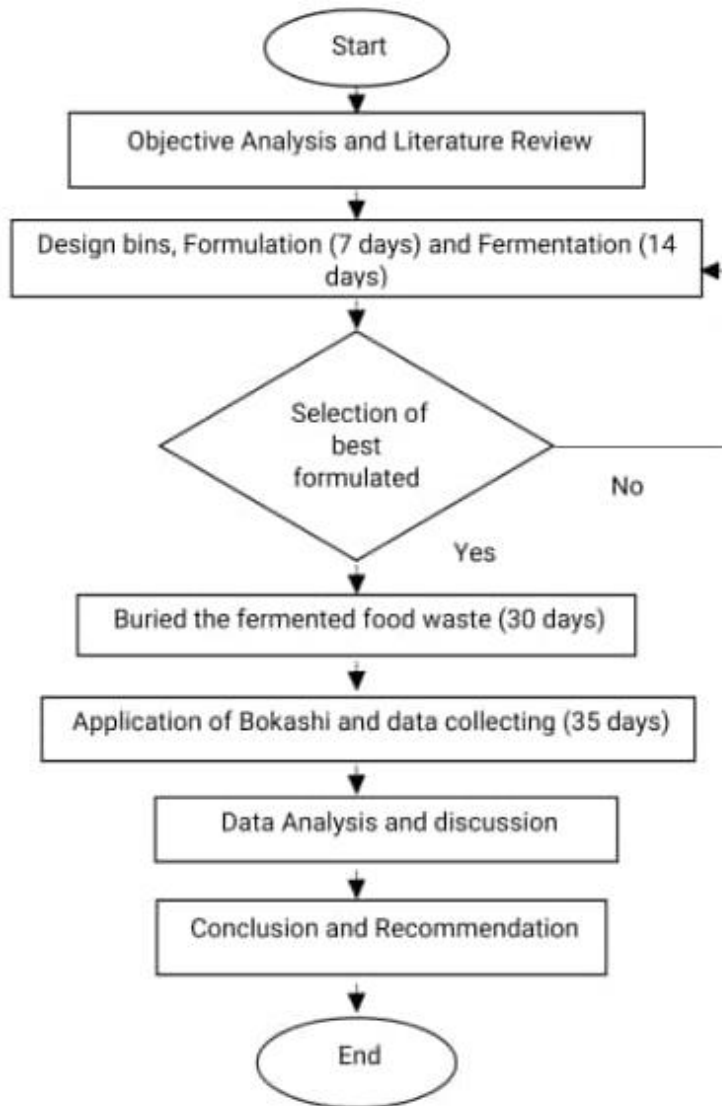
Start

Objective Analysis and Literature Review

Design bins, Formulation (7 days) and Fermentation (14 days)

Selection of best formulated

No

Yes

Buried the fermented food waste (30 days)

Application of Bokashi and data collecting (35 days)

Data Analysis and discussion

Conclusion and Recommendation

End